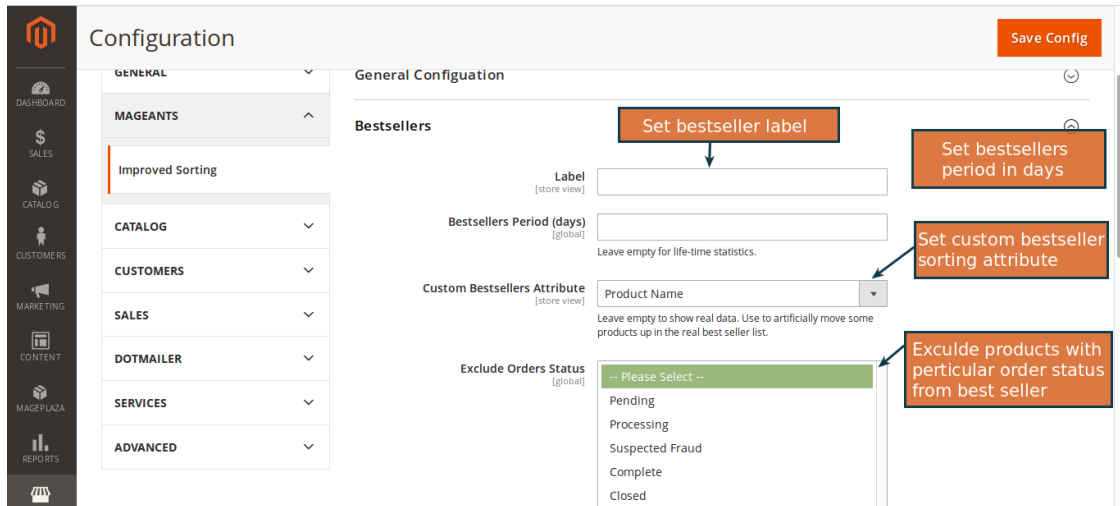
DASHBOARD
SALES
CATALOG
CUSTOMERS
MARKETING
CONTENT
MAGEPLAZA
REPORTS

Configuration

Save Config

GENERAL
MAGEANTS
Improved Sorting
CATALOG
CUSTOMERS
SALES
DOTMAILER
SERVICES
ADVANCED

General Configuation

Bestsellers

Set bestseller label

Set bestsellers period in days

Label
[store view]

Bestsellers Period (days)
[global]
Leave empty for life-time statistics.

Set custom bestseller sorting attribute

Custom Bestsellers Attribute
[store view]
Product Name
Leave empty to show real data. Use to artificially move some products up in the real best seller list.

Exculde products with perticular order status from best seller

Exclude Orders Status
[global]
-- Please Select --
Pending
Processing
Suspected Fraud
Complete
Closed